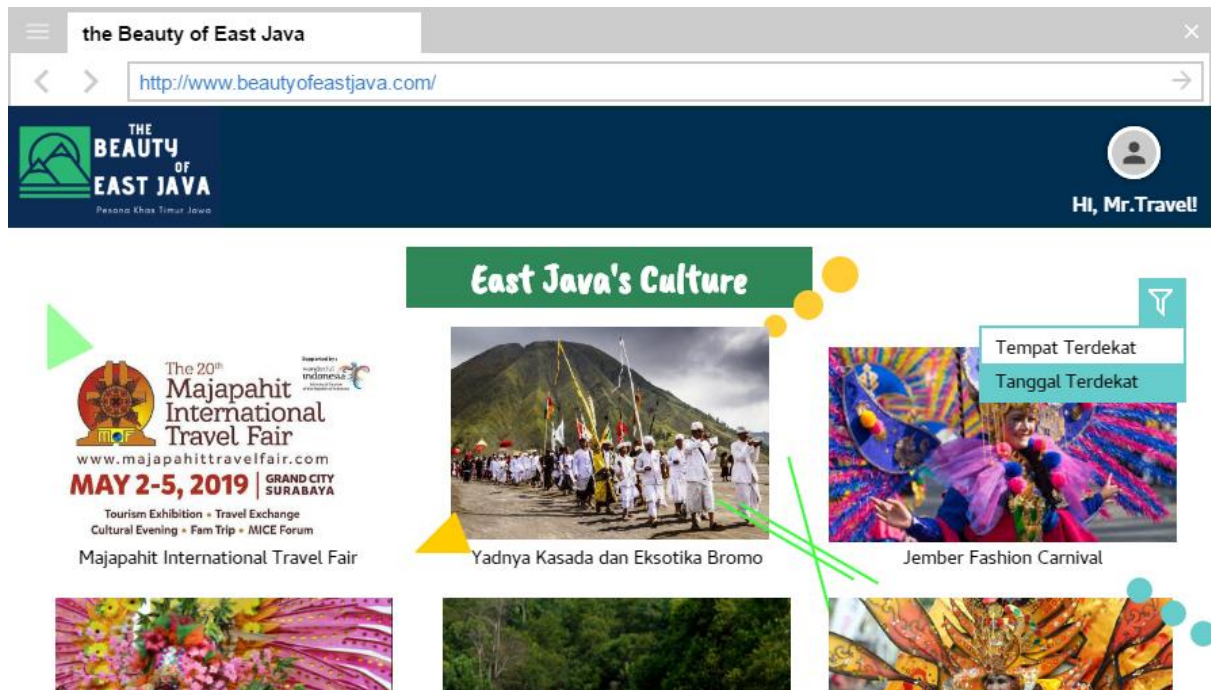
the Beauty of East Java

http://www.beautyofeastjava.com/

THE BEAUTY OF EAST JAVA
Pesona Khas Timur Jawa

HI, Mr.Travel!

East Java's Culture

Tempat Terdekat
Tanggal Terdekat

The 20th Majapahit International Travel Fair
Supported by: wonderful indonesia
MITF
www.majapahittravelfair.com
MAY 2-5, 2019 | GRAND CITY SURABAYA
Tourism Exhibition • Travel Exchange
Cultural Evening • Fam Trip • MICE Forum

Majapahit International Travel Fair

Yadnya Kasada dan Eksotika Bromo

Jember Fashion Carnival